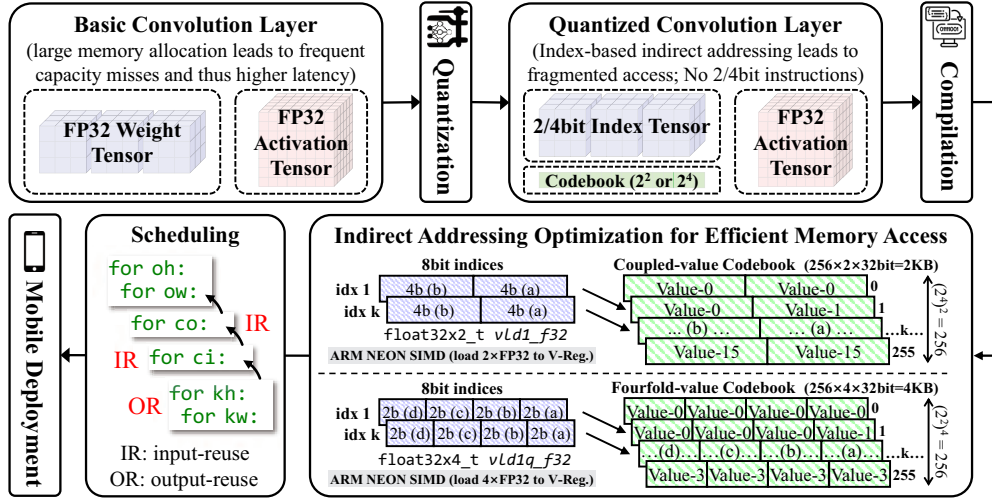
Basic Convolution Layer
(large memory allocation leads to frequent capacity misses and thus higher latency)

FP32 Weight Tensor

FP32 Activation Tensor

Quantization

Quantized Convolution Layer
(Index-based indirect addressing leads to fragmented access; No 2/4bit instructions)

2/4bit Index Tensor

Codebook ($2^2$ or $2^4$)

FP32 Activation Tensor

Compilation

Mobile Deployment

Scheduling

for oh:
for ow:
for co:
IR
IR
for ci:
OR
for kh:
for kw:

IR: input-reuse
OR: output-reuse

Indirect Addressing Optimization for Efficient Memory Access

8bit indices
idx 1 | 4b (b) | 4b (a)
idx k | 4b (b) | 4b (a)
float32x2_t vld1_f32
ARM NEON SIMD (load 2×FP32 to V-Reg.)

Coupled-value Codebook (256×2×32bit=2KB)
Value-0 | Value-0 | 0
Value-0 | Value-1 | 1
... (b) ... | ... (a) ... | ...k...
Value-15 | Value-15 | 255
$(2^4)^2 = 256$

8bit indices
idx 1 | 2b (d) | 2b (c) | 2b (b) | 2b (a)
idx k | 2b (d) | 2b (c) | 2b (b) | 2b (a)
float32x4_t vld1q_f32
ARM NEON SIMD (load 4×FP32 to V-Reg.)

Fourfold-value Codebook (256×4×32bit=4KB)
Value-0 | Value-0 | Value-0 | Value-0 | 0
Value-0 | Value-0 | Value-0 | Value-1 | 1
...(d)... | ...(c)... | ...(b)... | ...(a)... | ...k...
Value-3 | Value-3 | Value-3 | Value-3 | 255
$(2^2)^4 = 256$